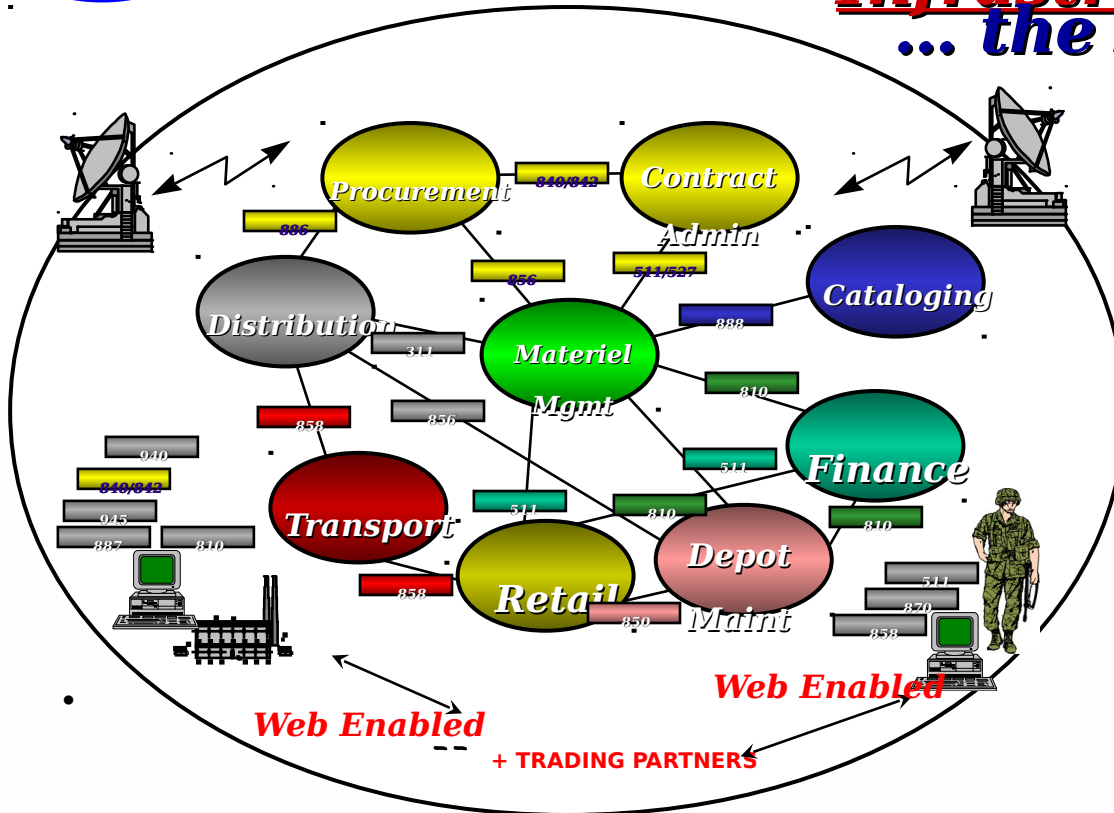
... the

Procurement

848/842

Contract Admin

886

856

511/527

Cataloging

Distribution

311

Materiel Mgmt

888

810

858

856

Finance

940

848/842

511

945

887

810

Transport

511

810

810

Depot Maint

Retail

511

870

858

850

858

Web Enabled

Web Enabled

+ TRADING PARTNERS